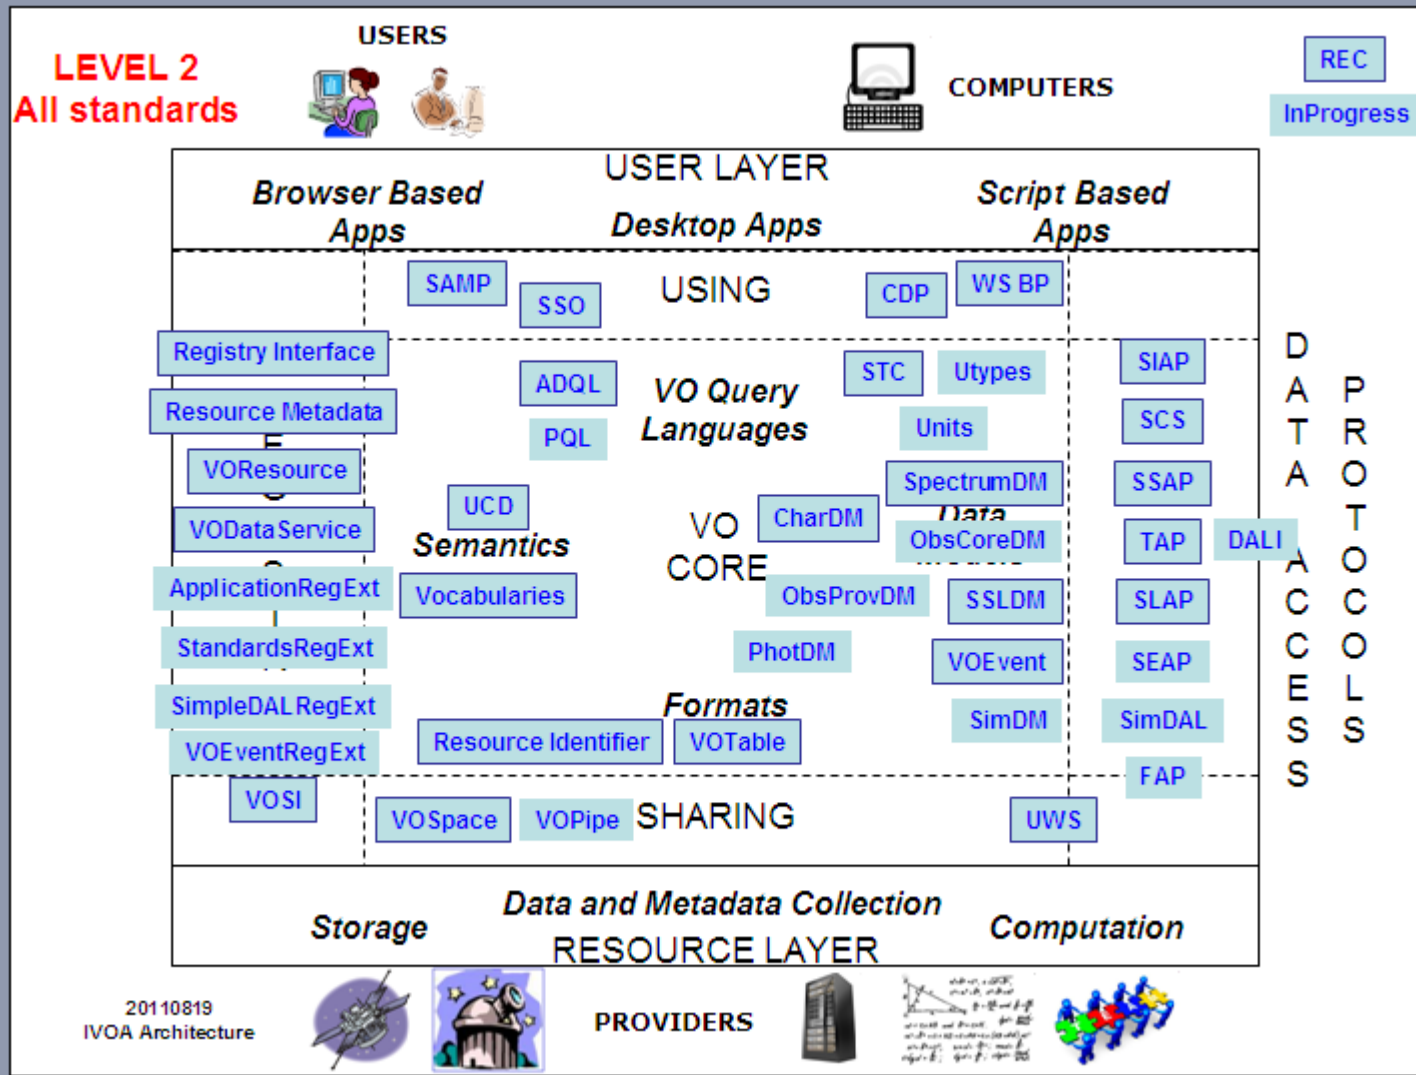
LEVEL 2
All standards

USERS

COMPUTERS

REC

InProgress

USER LAYER

Browser Based Apps

Desktop Apps

Script Based Apps

SAMP

SSO

USING

CDP

WS BP

Registry Interface

Resource Metadata

VOResource

VODataService

ApplicationRegExt

StandardsRegExt

SimpleDALRegExt

VOEventRegExt

VOSI

ADQL

PQL

VO Query Languages

STC

Utypes

Units

SpectrumDM

ObsCoreDM

UCD

Semantics

Vocabularies

VO CORE

CharDM

ObsProvDM

SSLDM

PhotDM

VOEvent

SimDM

Formats

Resource Identifier

VOTable

SIAP

SCS

SSAP

TAP

DALI

SLAP

SEAP

SimDAL

FAP

DATA ACCESS

PROTOCOLS

VOSpace

VOPipe

SHARING

UWS

Storage

Data and Metadata Collection

Computation

RESOURCE LAYER

20110819
IVOA Architecture

PROVIDERS